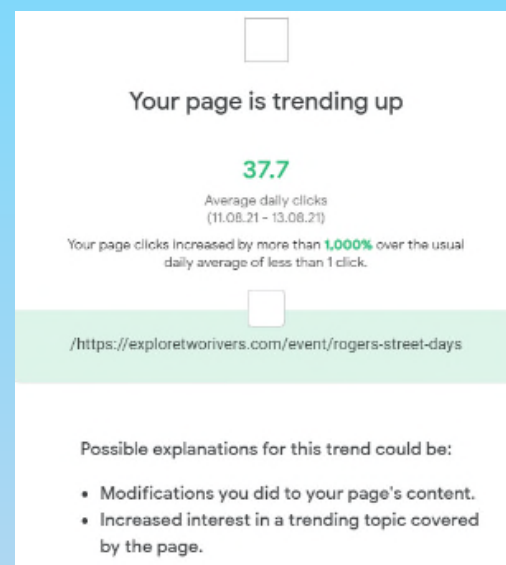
Your page is trending up

37.7

Average daily clicks
(11.08.21 - 13.08.21)

Your page clicks increased by more than 1,000% over the usual daily average of less than 1 click.

/https://exploretworivers.com/event/rogers-street-days

Possible explanations for this trend could be:

• Modifications you did to your page's content.
• Increased interest in a trending topic covered by the page.